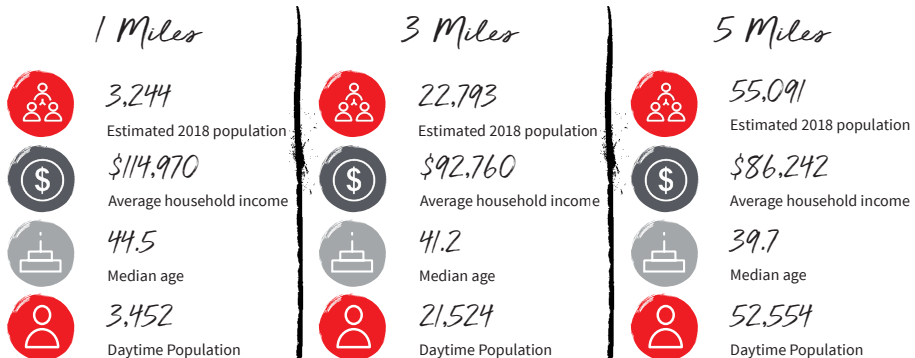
1 Miles

3,244
Estimated 2018 population

$114,970
Average household income

44.5
Median age

3,452
Daytime Population

3 Miles

22,793
Estimated 2018 population

$92,760
Average household income

41.2
Median age

21,524
Daytime Population

5 Miles

55,091
Estimated 2018 population

$86,242
Average household income

39.7
Median age

52,554
Daytime Population